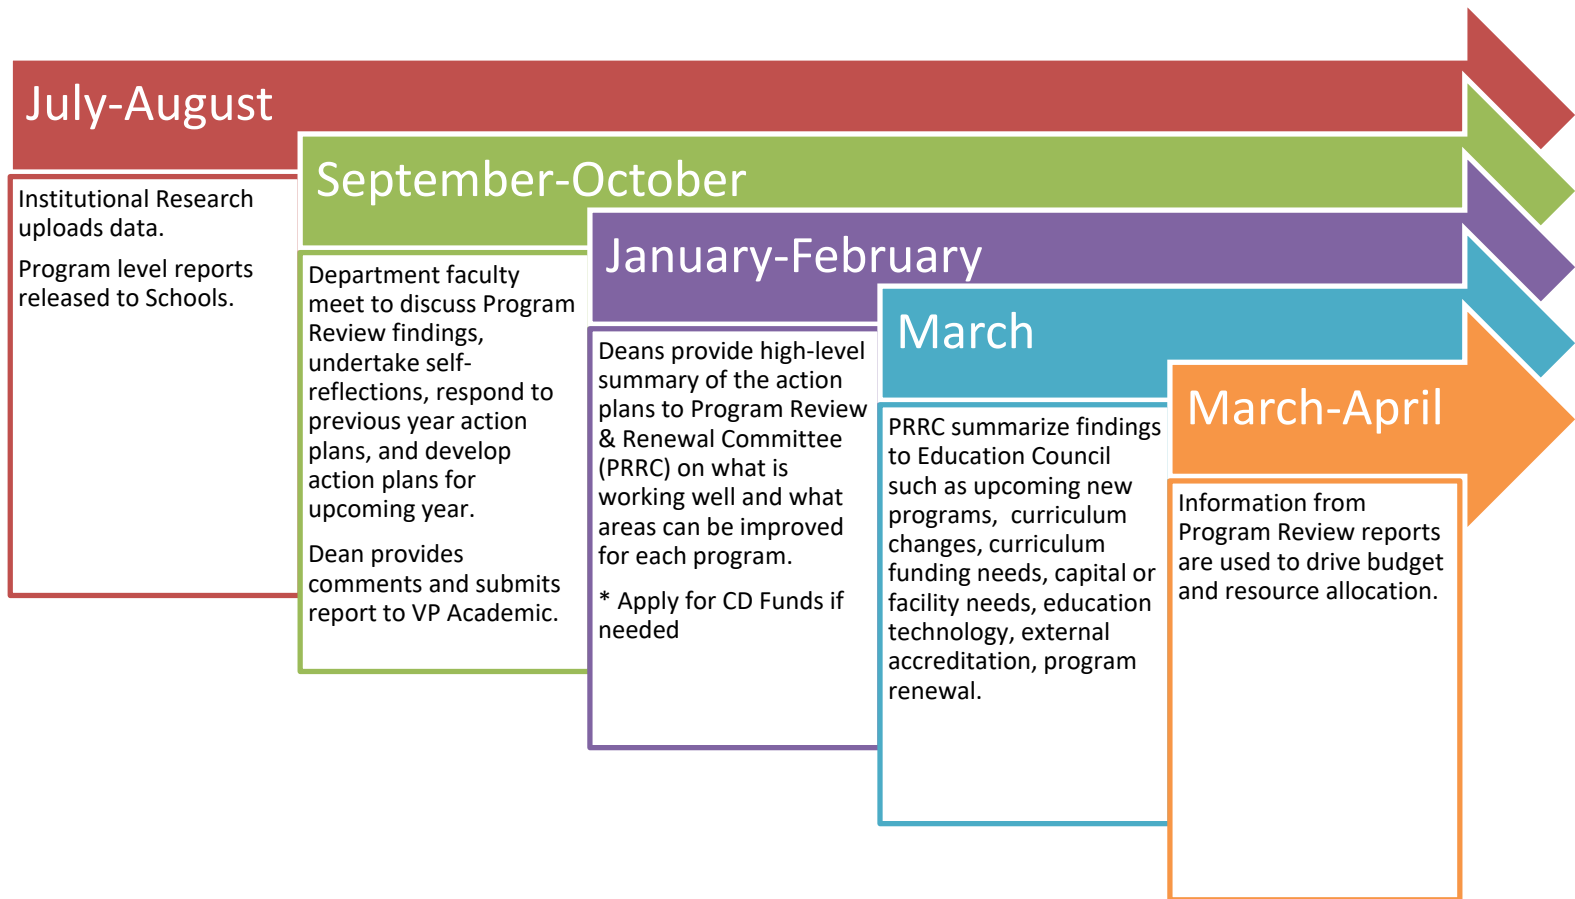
July-August

Institutional Research uploads data.

Program level reports released to Schools.

September-October

Department faculty meet to discuss Program Review findings, undertake self-reflections, respond to previous year action plans, and develop action plans for upcoming year.

Dean provides comments and submits report to VP Academic.

January-February

Deans provide high-level summary of the action plans to Program Review & Renewal Committee (PRRC) on what is working well and what areas can be improved for each program.

* Apply for CD Funds if needed

March

PRRC summarize findings to Education Council such as upcoming new programs, curriculum changes, curriculum funding needs, capital or facility needs, education technology, external accreditation, program renewal.

March-April

Information from Program Review reports are used to drive budget and resource allocation.